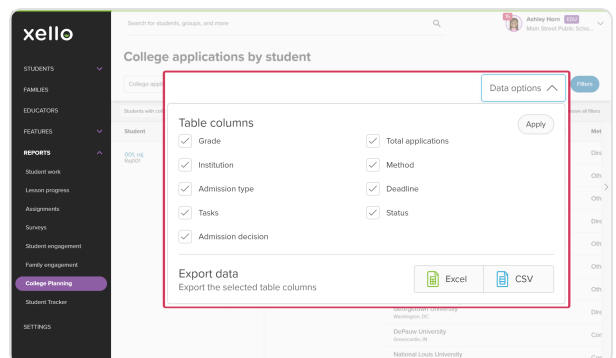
xello

Search for students, groups, and more

Ashley Horn EDU
Main Street Public Scho...

STUDENTS
FAMILIES
EDUCATORS
FEATURES
REPORTS
Student work
Lesson progress
Assignments
Surveys
Student engagement
Family engagement
College Planning
Student Tracker
SETTINGS

College applications by student

College appli

Filters

Students with coll

Student

000, raj
4sp001

Data options

Table columns

Apply

Grade
Total applications
Institution
Method
Admission type
Deadline
Tasks
Status
Admission decision

Export data
Export the selected table columns

Excel
CSV

Georgetown University
Washington, DC

DePauw University
Greencastle, IN

National Louis University

Met
Dire
Oth
Oth
Dire
Oth
Oth
Oth
Dire
Con
Con